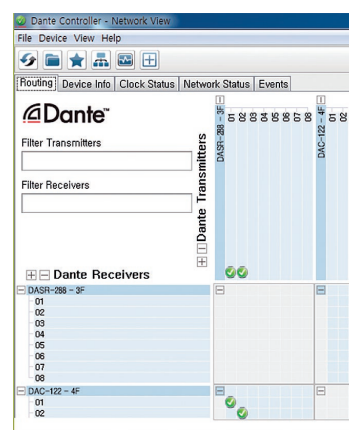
Dante Controller - Network View

File Device View Help

Routing | Device Info | Clock Status | Network Status | Events

Dante™

Filter Transmitters

Filter Receivers

Dante Transmitters

DASR-288 - 3F
01
02
03
04
05
06
07
08

DAC-122 - 4F
01
02

Dante Receivers

DASR-288 - 3F
01
02
03
04
05
06
07
08

DAC-122 - 4F
01
02